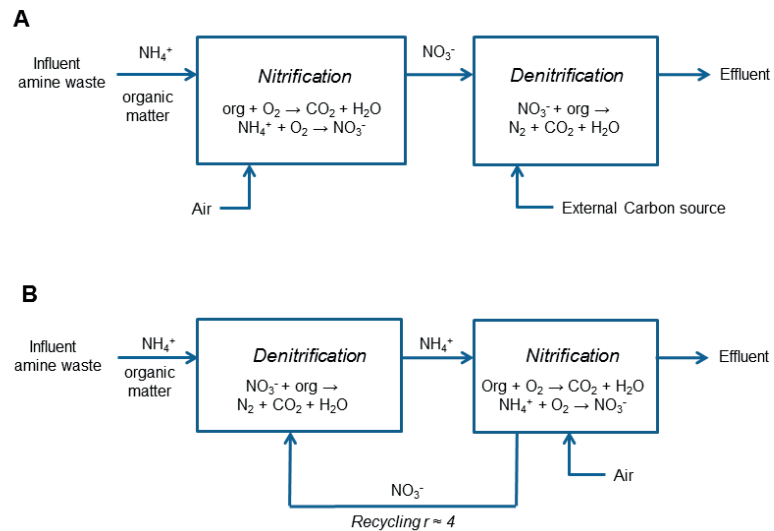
A

Influent amine waste

$NH_4^+$

organic matter

Nitrification

org + $O_2 \rightarrow CO_2 + H_2O$
$NH_4^+ + O_2 \rightarrow NO_3^-$

Air

$NO_3^-$

Denitrification

$NO_3^-$ + org $\rightarrow$
$N_2 + CO_2 + H_2O$

External Carbon source

Effluent

B

Influent amine waste

$NH_4^+$

organic matter

Denitrification

$NO_3^-$ + org $\rightarrow$
$N_2 + CO_2 + H_2O$

$NH_4^+$

Nitrification

Org + $O_2 \rightarrow CO_2 + H_2O$
$NH_4^+ + O_2 \rightarrow NO_3^-$

Effluent

Air

$NO_3^-$

Recycling $r \approx 4$